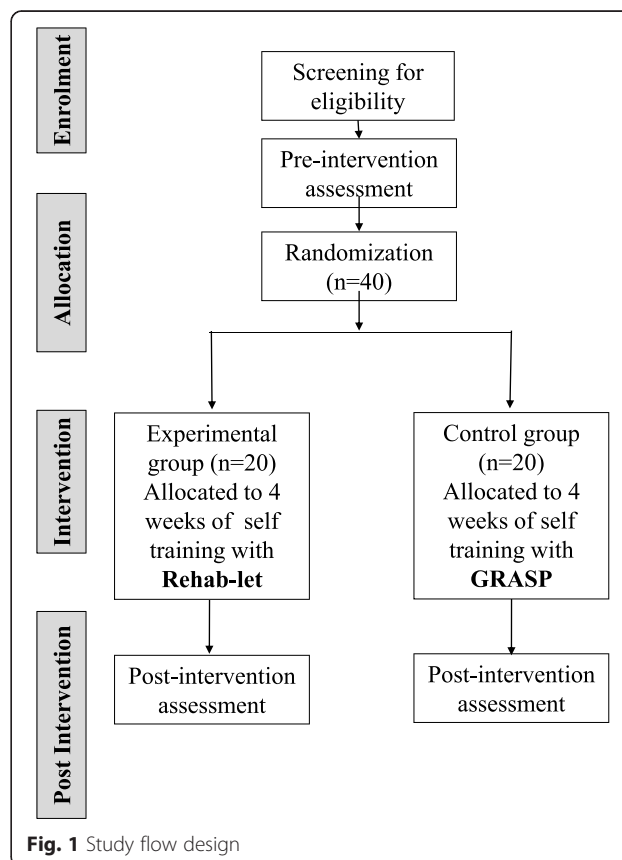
Enrolment

Screening for eligibility

Pre-intervention assessment

Allocation

Randomization (n=40)

Intervention

Experimental group (n=20) Allocated to 4 weeks of self training with **Rehab-let**

Control group (n=20) Allocated to 4 weeks of self training with **GRASP**

Post Intervention

Post-intervention assessment

Post-intervention assessment

**Fig. 1** Study flow design